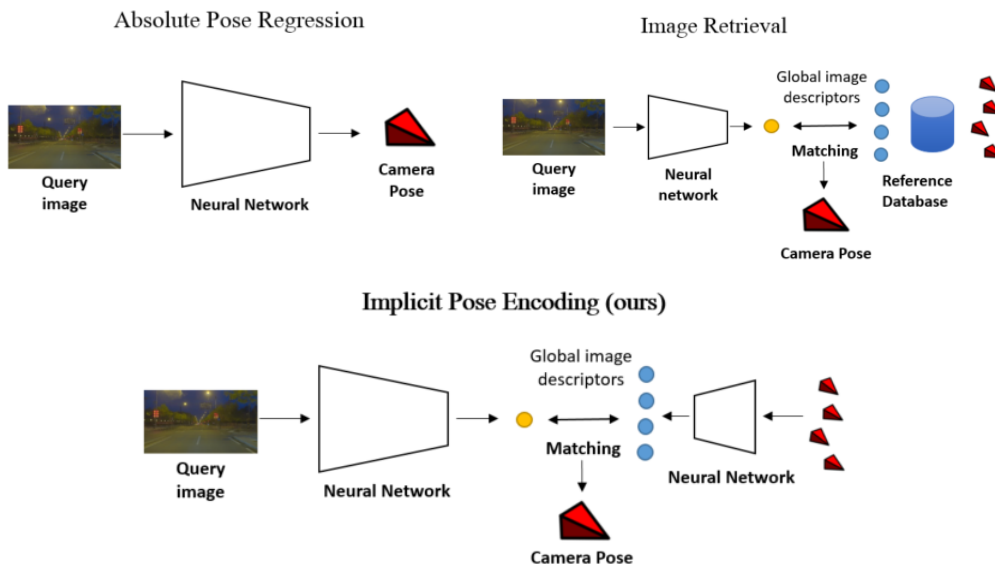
Absolute Pose Regression

Query image

Neural Network

Camera Pose

Image Retrieval

Query image

Neural network

Global image descriptors

Matching

Reference Database

Camera Pose

Implicit Pose Encoding (ours)

Query image

Neural Network

Global image descriptors

Matching

Neural Network

Camera Pose